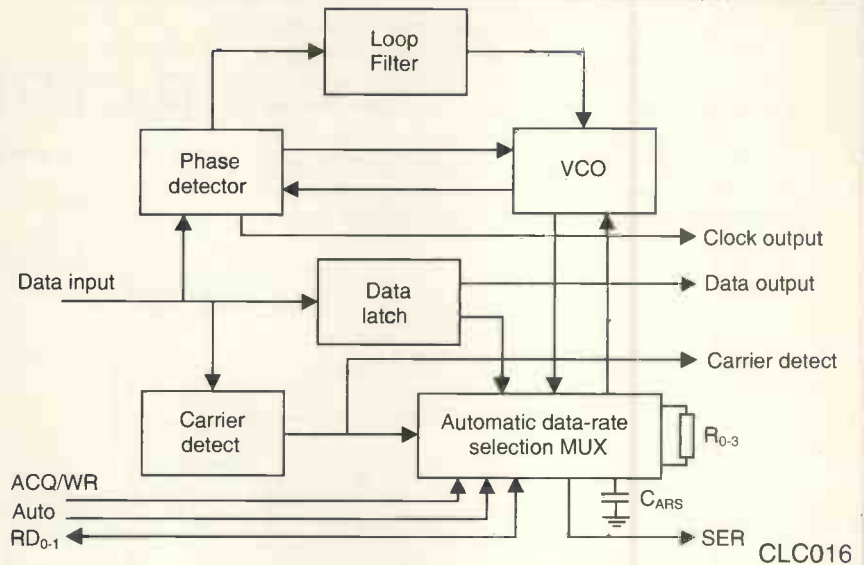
Loop Filter

Phase detector

VCO

Clock output

Data input

Data latch

Data output

Carrier detect

Carrier detect

Automatic data-rate selection MUX

$R_{0-3}$

ACQ/WR

Auto

$RD_{0-1}$

$C_{ARS}$

SER

CLC016